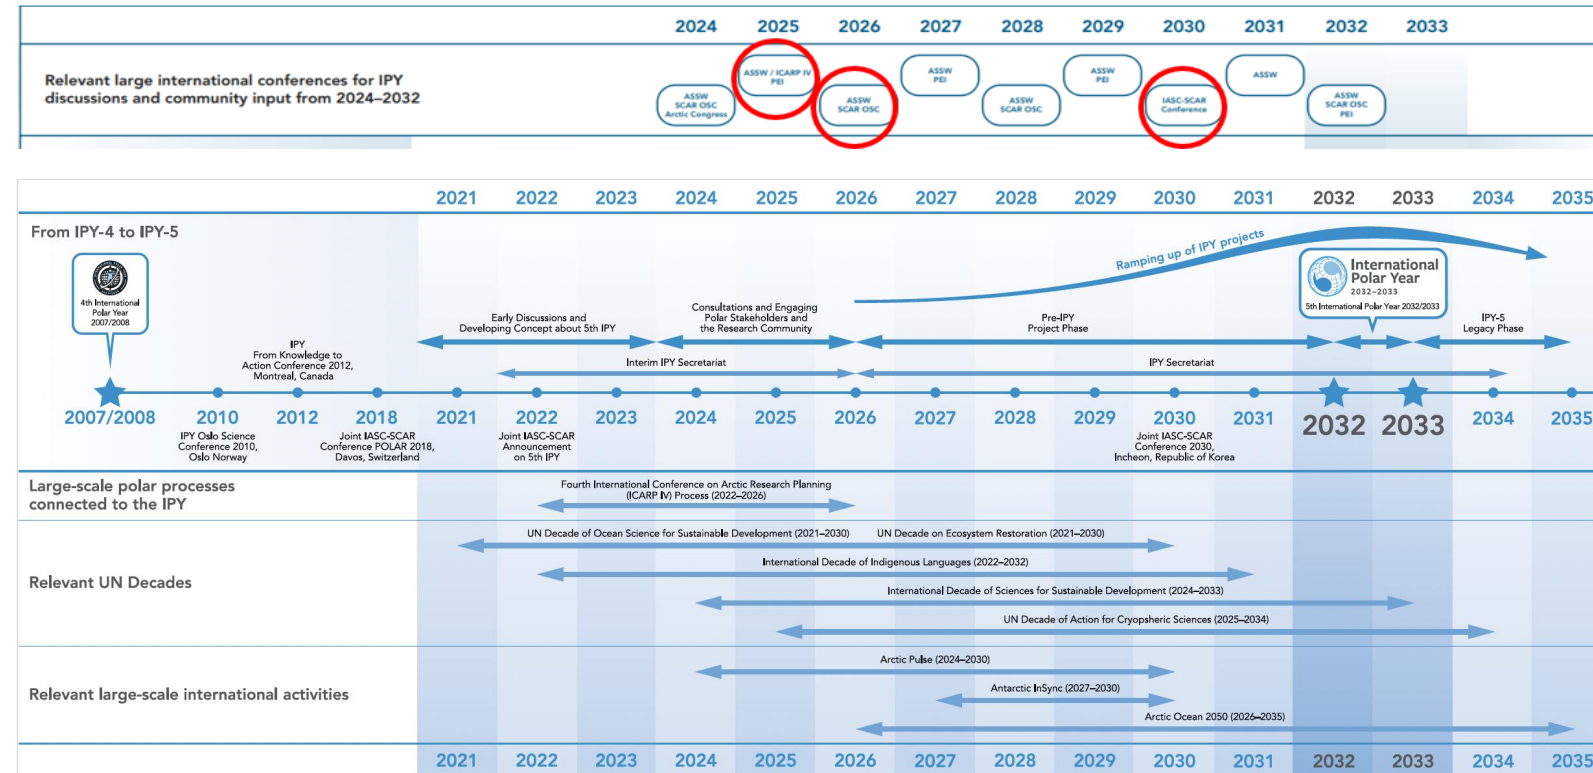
2024 2025 2026 2027 2028 2029 2030 2031 2032 2033

Relevant large international conferences for IPY discussions and community input from 2024–2032

ASSW SCAR OSC Arctic Congress
ASSW / ICARP IV PEI
ASSW SCAR OSC
ASSW PEI
ASSW SCAR OSC
ASSW PEI
IASC-SCAR Conference
ASSW
ASSW SCAR OSC PEI

2021 2022 2023 2024 2025 2026 2027 2028 2029 2030 2031 2032 2033 2034 2035

From IPY-4 to IPY-5

4th International Polar Year 2007/2008

Ramping up of IPY projects

International Polar Year 2032–2033
5th International Polar Year 2032/2033

IPY From Knowledge to Action Conference 2012, Montreal, Canada

Early Discussions and Developing Concept about 5th IPY

Consultations and Engaging Polar Stakeholders and the Research Community

Pre-IPY Project Phase

IPY-5 Legacy Phase

Interim IPY Secretariat

IPY Secretariat

2007/2008 2010 2012 2018 2021 2022 2023 2024 2025 2026 2027 2028 2029 2030 2031 2032 2033 2034 2035

IPY Oslo Science Conference 2010, Oslo Norway

Joint IASC-SCAR Conference POLAR 2018, Davos, Switzerland

Joint IASC-SCAR Announcement on 5th IPY

Joint IASC-SCAR Conference 2030, Incheon, Republic of Korea

Large-scale polar processes connected to the IPY

Fourth International Conference on Arctic Research Planning (ICARP IV) Process (2022–2026)

Relevant UN Decades

UN Decade of Ocean Science for Sustainable Development (2021–2030)
UN Decade on Ecosystem Restoration (2021–2030)
International Decade of Indigenous Languages (2022–2032)
International Decade of Sciences for Sustainable Development (2024–2033)
UN Decade of Action for Cryospheric Sciences (2025–2034)

Relevant large-scale international activities

Arctic Pulse (2024–2030)
Antarctic InSync (2027–2030)
Arctic Ocean 2050 (2026–2035)

2021 2022 2023 2024 2025 2026 2027 2028 2029 2030 2031 2032 2033 2034 2035